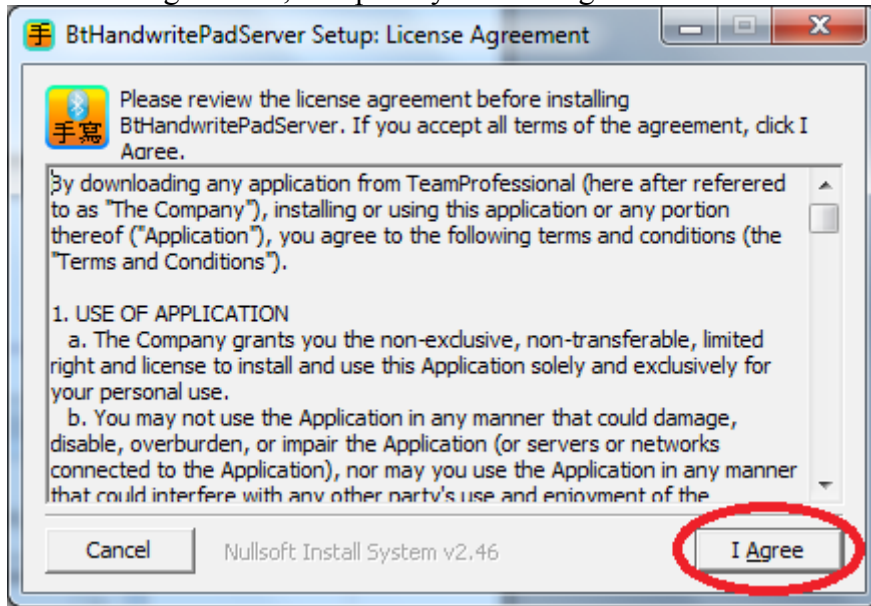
BtHandwritePadServer Setup: License Agreement

手寫

Please review the license agreement before installing BtHandwritePadServer. If you accept all terms of the agreement, click I Agree.

By downloading any application from TeamProfessional (here after referered to as "The Company"), installing or using this application or any portion thereof ("Application"), you agree to the following terms and conditions (the "Terms and Conditions").

1. USE OF APPLICATION
a. The Company grants you the non-exclusive, non-transferable, limited right and license to install and use this Application solely and exclusively for your personal use.
b. You may not use the Application in any manner that could damage, disable, overburden, or impair the Application (or servers or networks connected to the Application), nor may you use the Application in any manner that could interfere with any other party's use and enjoyment of the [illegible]

Cancel

Nullsoft Install System v2.46

I Agree